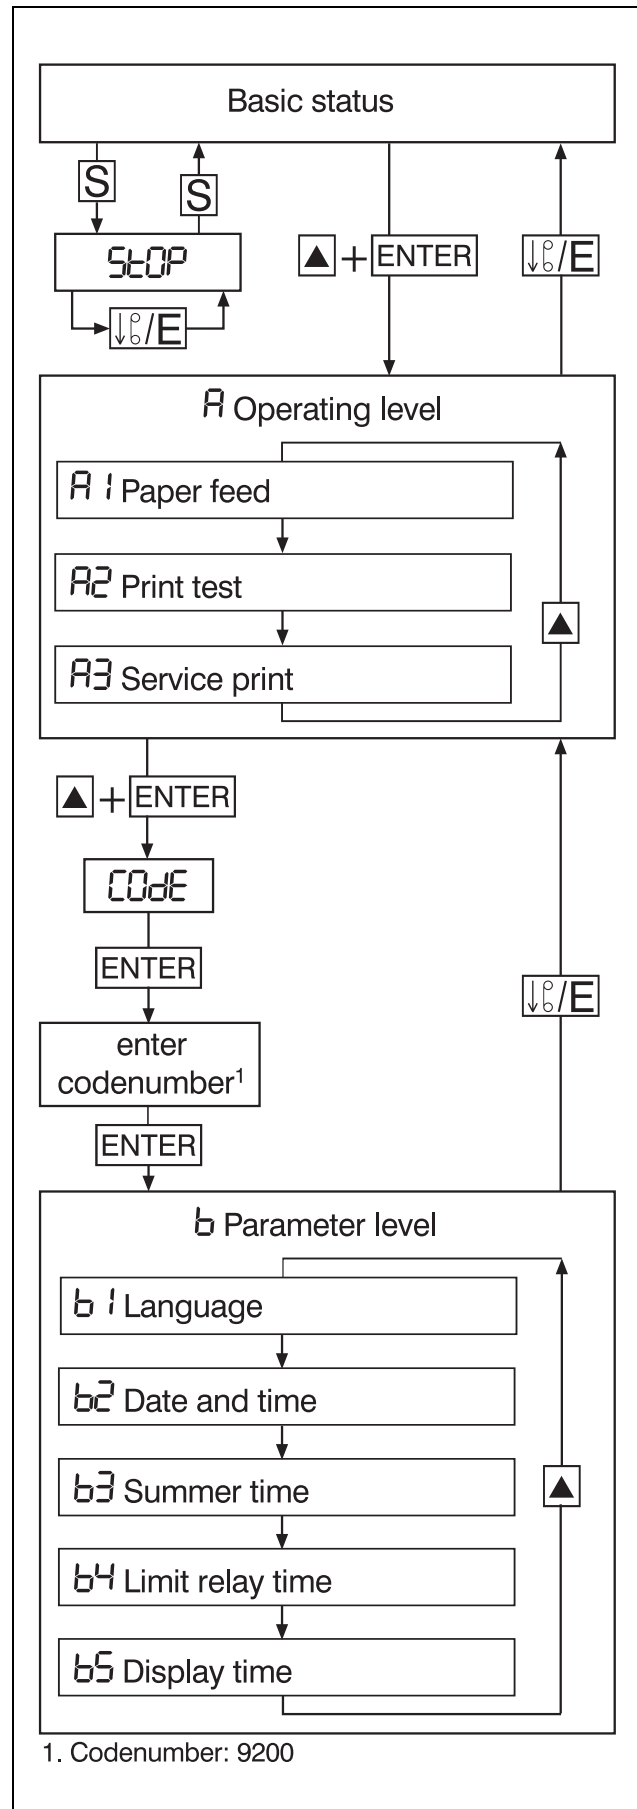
Basic status

S

S

StOP

▲ + ENTER

↓/E

↓/E

A Operating level

A1 Paper feed

A2 Print test

A3 Service print

▲

▲ + ENTER

COdE

ENTER

↓/E

enter codenumber¹

ENTER

b Parameter level

b1 Language

b2 Date and time

b3 Summer time

▲

b4 Limit relay time

b5 Display time

1. Codenumber: 9200